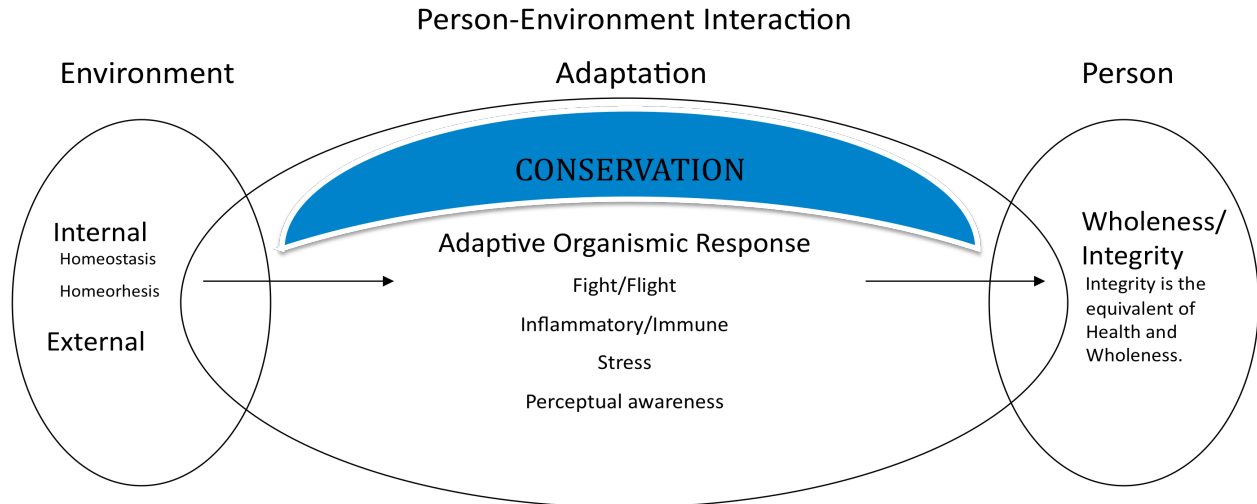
Person-Environment Interaction

Environment

Adaptation

Person

CONSERVATION

Internal
Homeostasis
Homeorhesis

External

Adaptive Organismic Response
Fight/Flight
Inflammatory/Immune
Stress
Perceptual awareness

Wholeness/ Integrity
Integrity is the equivalent of Health and Wholeness.